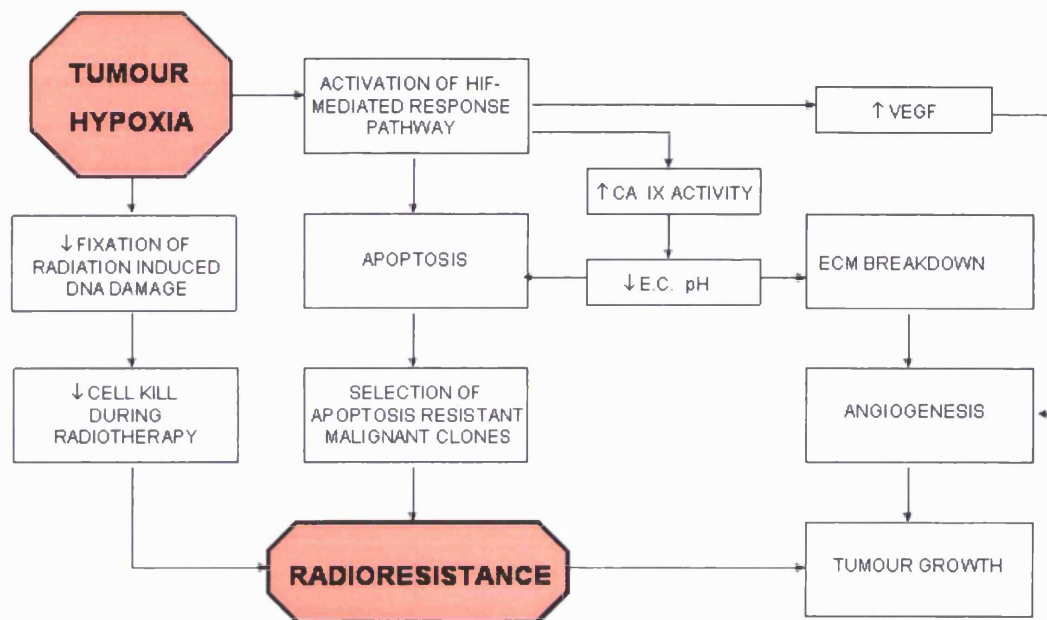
TUMOUR HYPOXIA

ACTIVATION OF HIF-MEDIATED RESPONSE PATHWAY

↑VEGF

↑CA IX ACTIVITY

↓FIXATION OF RADIATION INDUCED DNA DAMAGE

APOPTOSIS

↓E.C. pH

ECM BREAKDOWN

↓CELL KILL DURING RADIOTHERAPY

SELECTION OF APOPTOSIS RESISTANT MALIGNANT CLONES

ANGIOGENESIS

RADIORESISTANCE

TUMOUR GROWTH